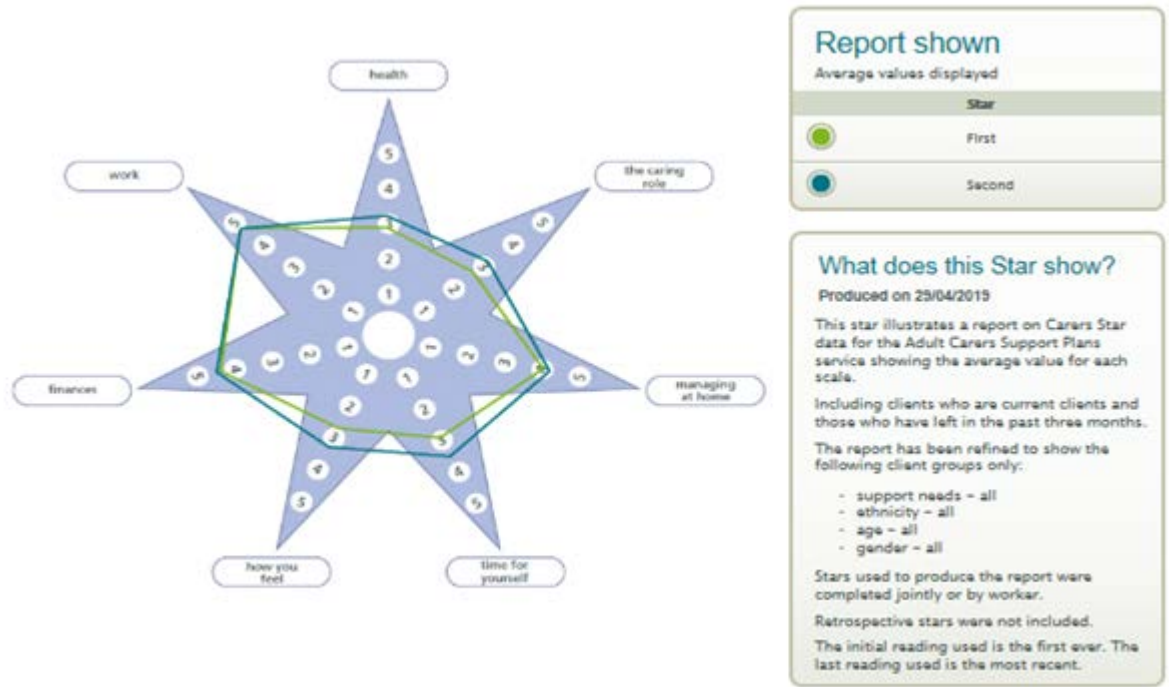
health

work

the caring role

finances

managing at home

how you feel

time for yourself

5
4
3
2
1

Report shown

Average values displayed

| | Star |
|---|---|
| | First |
| | Second |

What does this Star show?

Produced on 29/04/2019

This star illustrates a report on Carers Star data for the Adult Carers Support Plans service showing the average value for each scale.

Including clients who are current clients and those who have left in the past three months.

The report has been refined to show the following client groups only:

- support needs – all
- ethnicity – all
- age – all
- gender – all

Stars used to produce the report were completed jointly or by worker.

Retrospective stars were not included.

The initial reading used is the first ever. The last reading used is the most recent.